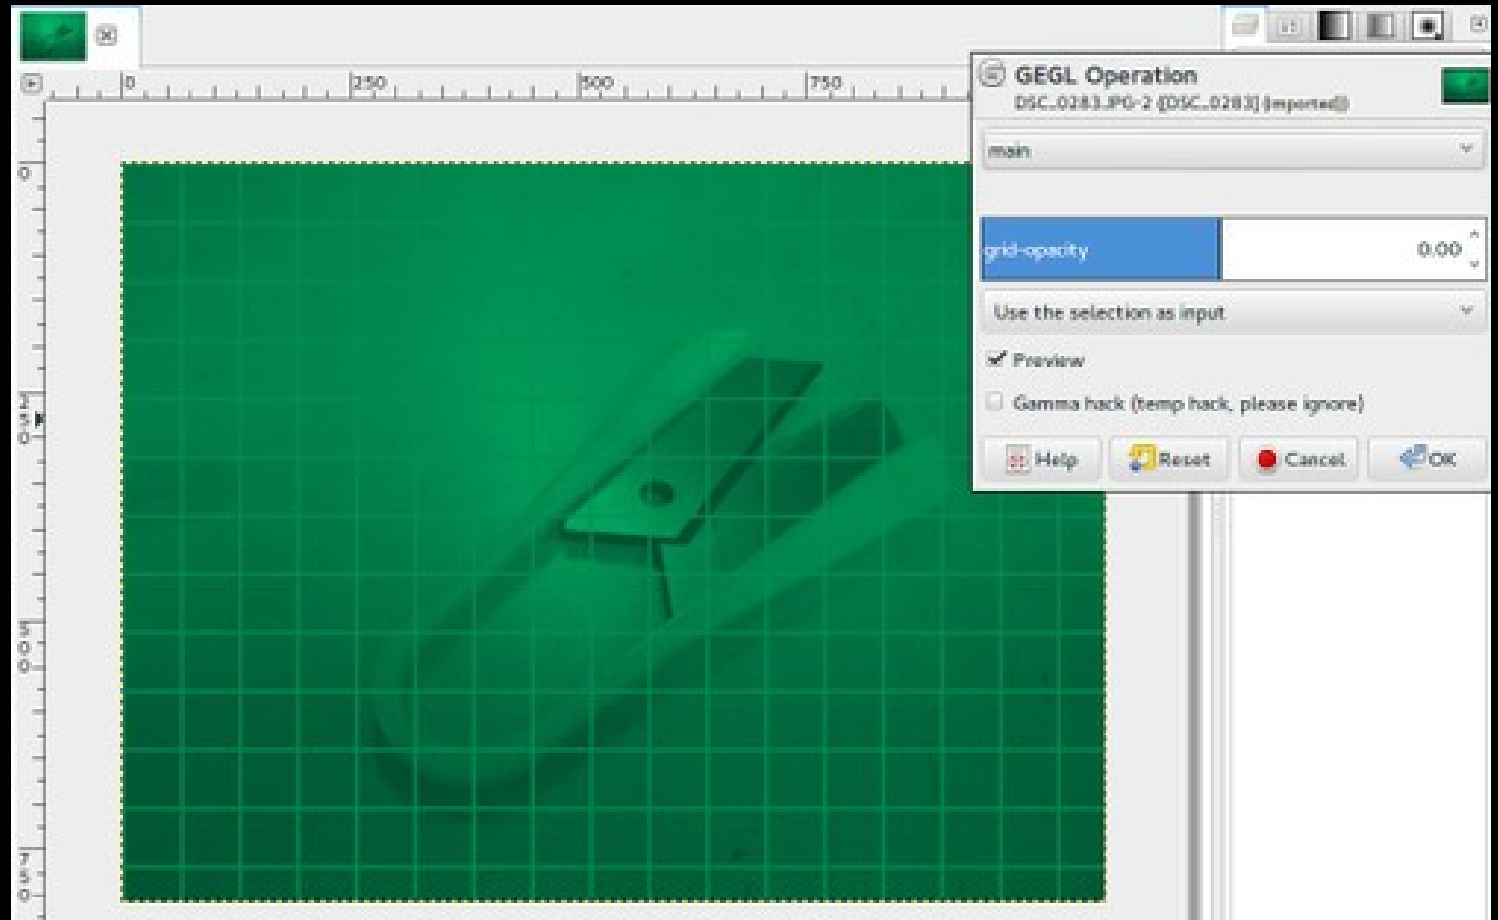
0 250 500 750

0 250 500 750

GEGL Operation
DSC_0283.JPG-2 ([DSC_0283] (imported))

main

grid-opacity 0.00

Use the selection as input

Preview

Gamma hack (temp hack, please ignore)

Help Reset Cancel OK